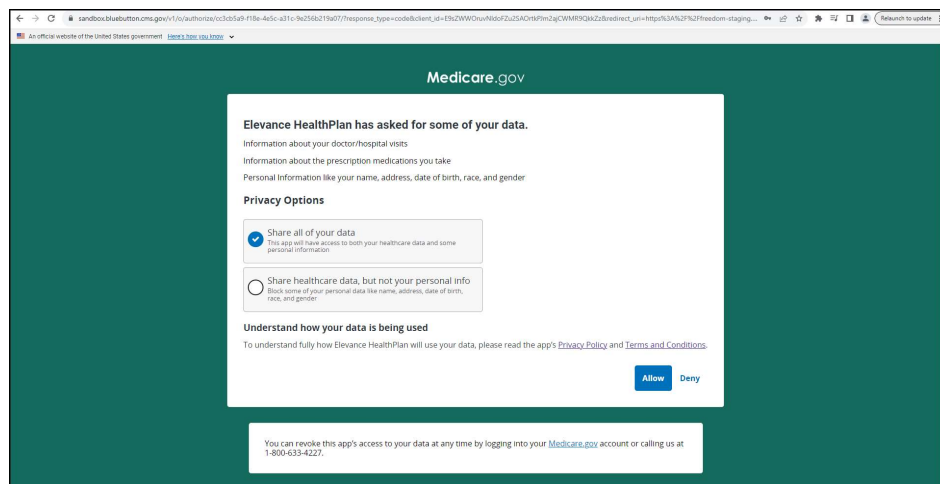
sandbox.bluebutton.cms.gov/v1/o/authorize/cc3cb5a9-f18e-4e5c-a31c-9e256b219a07/?response_type=code&client_id=E9sZWWOruvNIdoFZu2SAOrtkFlm2ajCWMR9QkkZz&redirect_uri=https%3A%2F%2Ffreedom-staging....

Relaunch to update

An official website of the United States government Here's how you know

Medicare.gov

Elevance HealthPlan has asked for some of your data.

Information about your doctor/hospital visits

Information about the prescription medications you take

Personal Information like your name, address, date of birth, race, and gender

Privacy Options

Share all of your data
This app will have access to both your healthcare data and some personal information

Share healthcare data, but not your personal info
Block some of your personal data like name, address, date of birth, race, and gender

Understand how your data is being used

To understand fully how Elevance HealthPlan will use your data, please read the app's Privacy Policy and Terms and Conditions.

Allow Deny

You can revoke this app's access to your data at any time by logging into your Medicare.gov account or calling us at 1-800-633-4227.